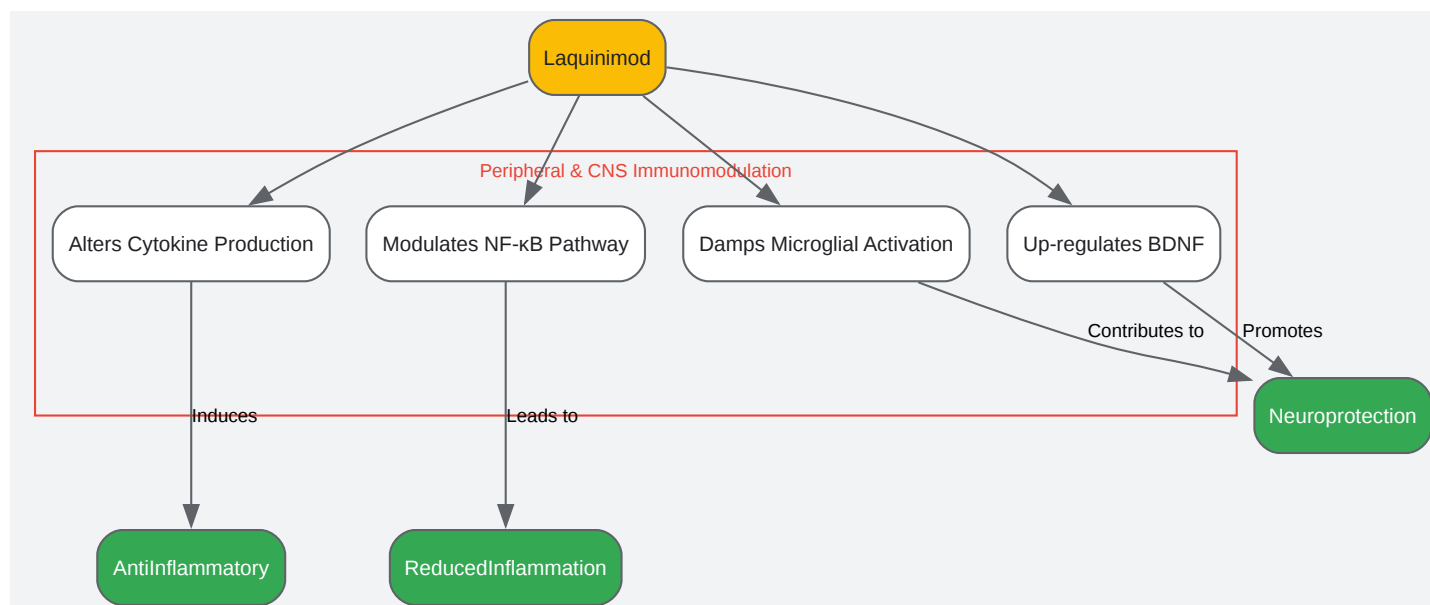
Laquinimod

Peripheral & CNS Immunomodulation

Alters Cytokine Production

Modulates NF-κB Pathway

Damps Microglial Activation

Up-regulates BDNF

Contributes to

Promotes

Neuroprotection

Induces

Leads to

AntiInflammatory

ReducedInflammation